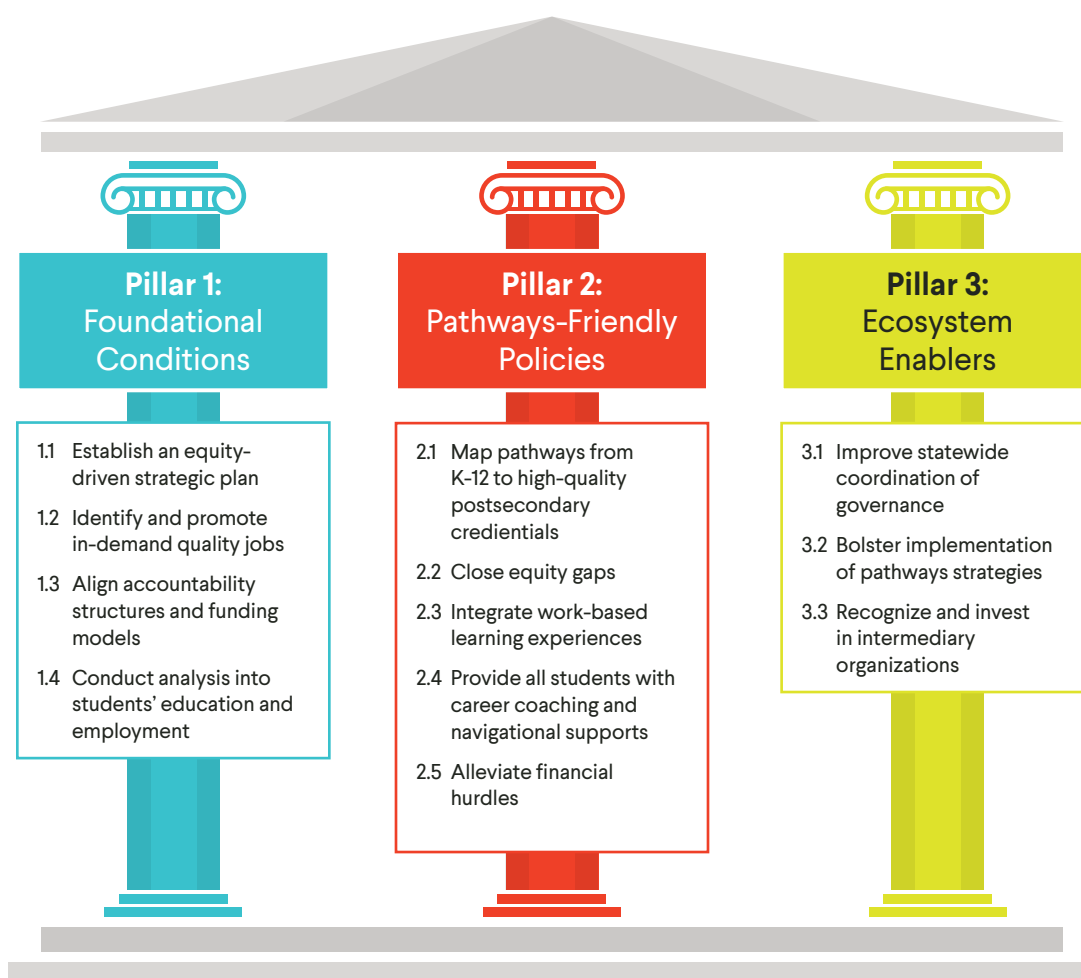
**Pillar 1:**
Foundational Conditions

1.1 Establish an equity-driven strategic plan

1.2 Identify and promote in-demand quality jobs

1.3 Align accountability structures and funding models

1.4 Conduct analysis into students' education and employment

**Pillar 2:**
Pathways-Friendly Policies

2.1 Map pathways from K-12 to high-quality postsecondary credientials

2.2 Close equity gaps

2.3 Integrate work-based learning experiences

2.4 Provide all students with career coaching and navigational supports

2.5 Alleviate financial hurdles

**Pillar 3:**
Ecosystem Enablers

3.1 Improve statewide coordination of governance

3.2 Bolster implementation of pathways strategies

3.3 Recognize and invest in intermediary organizations